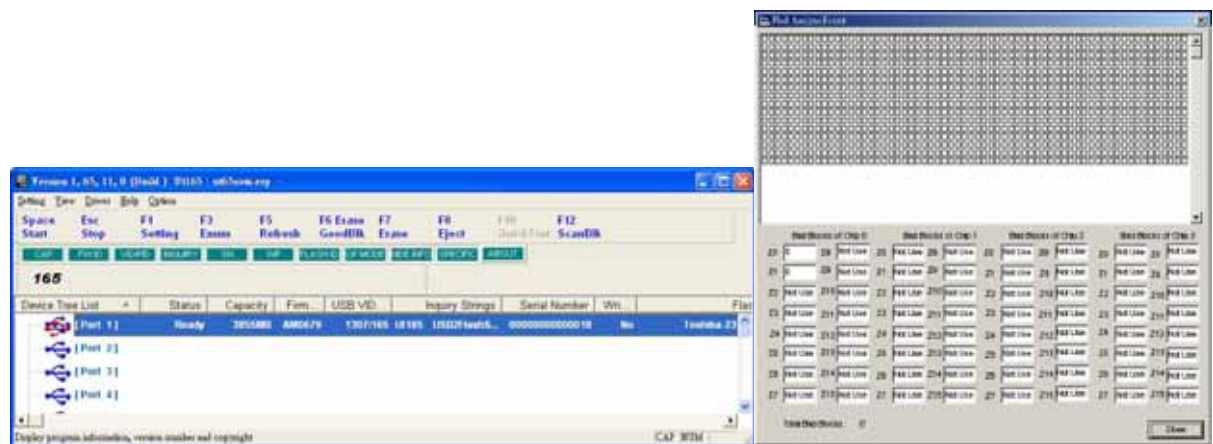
Version 1, 65, 11, 0 (Build) D165 u65xiou.exp

Setting View Driver Help Option

Space Start
Esc Stop
F1 Setting
F3 Enum
F5 Refresh
F6 Erase GoodBlk
F7 Erase
F8 Eject
F10 Quick Test
F12 ScanBlk

CAP PID/VID VID/PID INQUIRY SN INF FLASH ID CF MODE HIDE INFO SPECIFIC ABOUT

165

| Device Tree List | Status | Capacity | Firm... | USB VID | Inquiry Strings | Serial Number | Wri... | Flas |
|---|---|---|---|---|---|---|---|---|
| [Port 1] | Ready | 3855MB | AM0679 | 1307/165 U165 | USB2FlashS... | 0000000000018 | No | Toshiba 23 |
| [Port 2] | | | | | | | | |
| [Port 3] | | | | | | | | |
| [Port 4] | | | | | | | | |

Display program information, version number and copyright
CAP NUM

Bad SectorFrom

Bad Blocks of Chip 0
Bad Blocks of Chip 1
Bad Blocks of Chip 2
Bad Blocks of Chip 3

Not Use

Total Bad Blocks: 0

Close